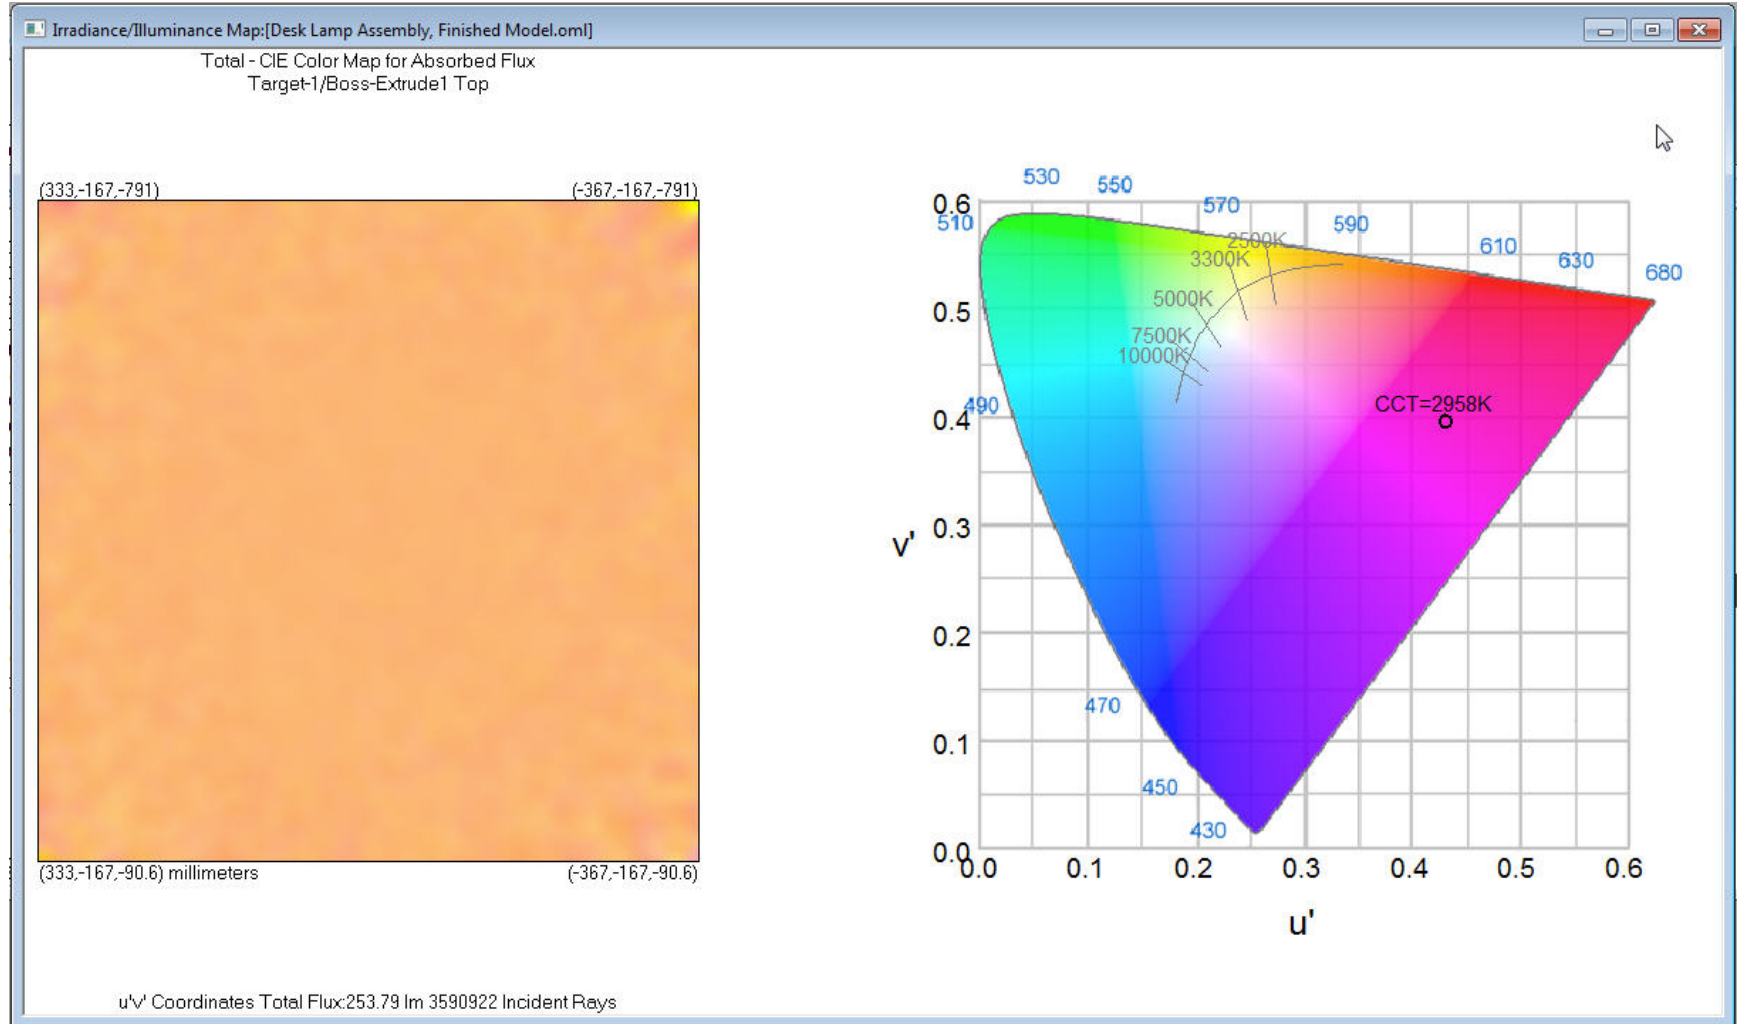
Irradiance/Illuminance Map:[Desk Lamp Assembly, Finished Model.oml]

Total - CIE Color Map for Absorbed Flux
Target-1/Boss-Extrude1 Top

(333,-167,-791)
(-367,-167,-791)

(333,-167,-90.6) millimeters
(-367,-167,-90.6)

530 550 570 590 610 630 680
510
2500K
3300K
5000K
7500K
10000K
490
CCT=2958K
470
450
430

0.6
0.5
0.4
0.3
0.2
0.1
0.0

v'

0.0 0.1 0.2 0.3 0.4 0.5 0.6

u'

u'v' Coordinates Total Flux:253.79 lm 3590922 Incident Rays